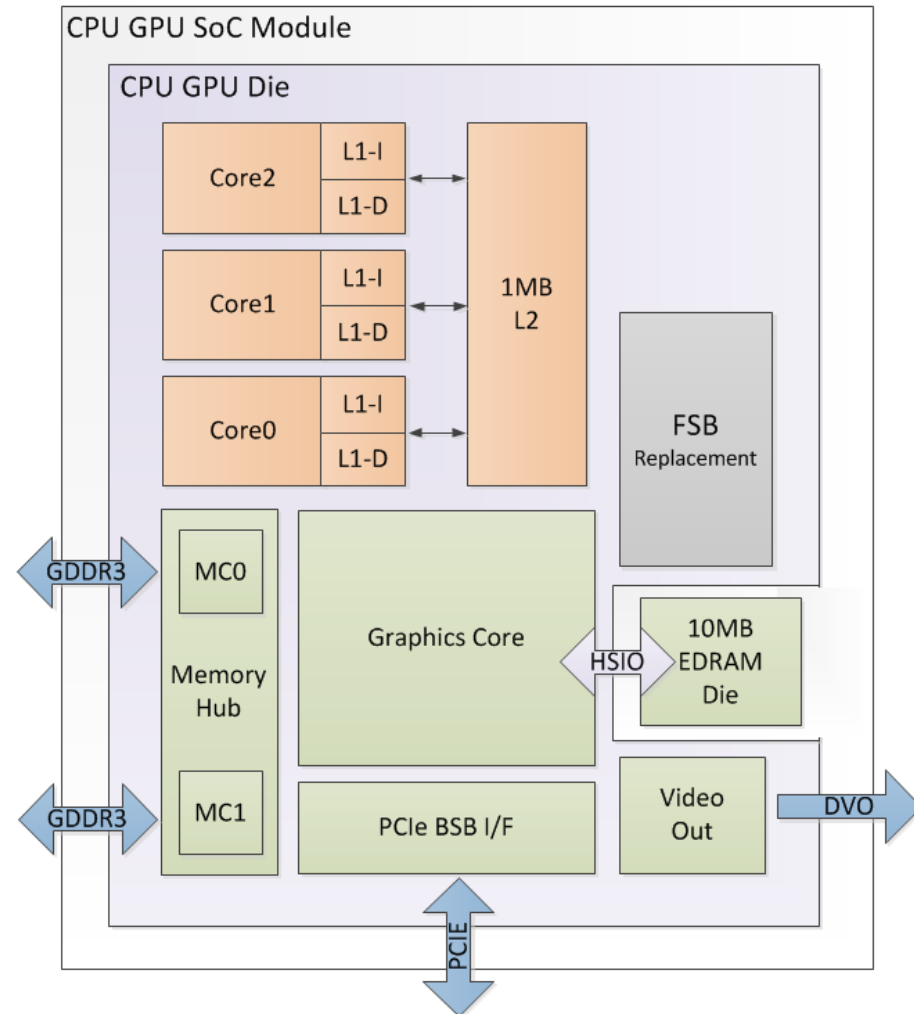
CPU GPU SoC Module

CPU GPU Die

Core2
L1-I
L1-D

Core1
L1-I
L1-D

Core0
L1-I
L1-D

1MB
L2

FSB
Replacement

GDDR3

MC0

Memory
Hub

MC1

GDDR3

Graphics Core

HSIO

10MB
EDRAM
Die

PCIe BSB I/F

Video
Out

DVO

PCIE